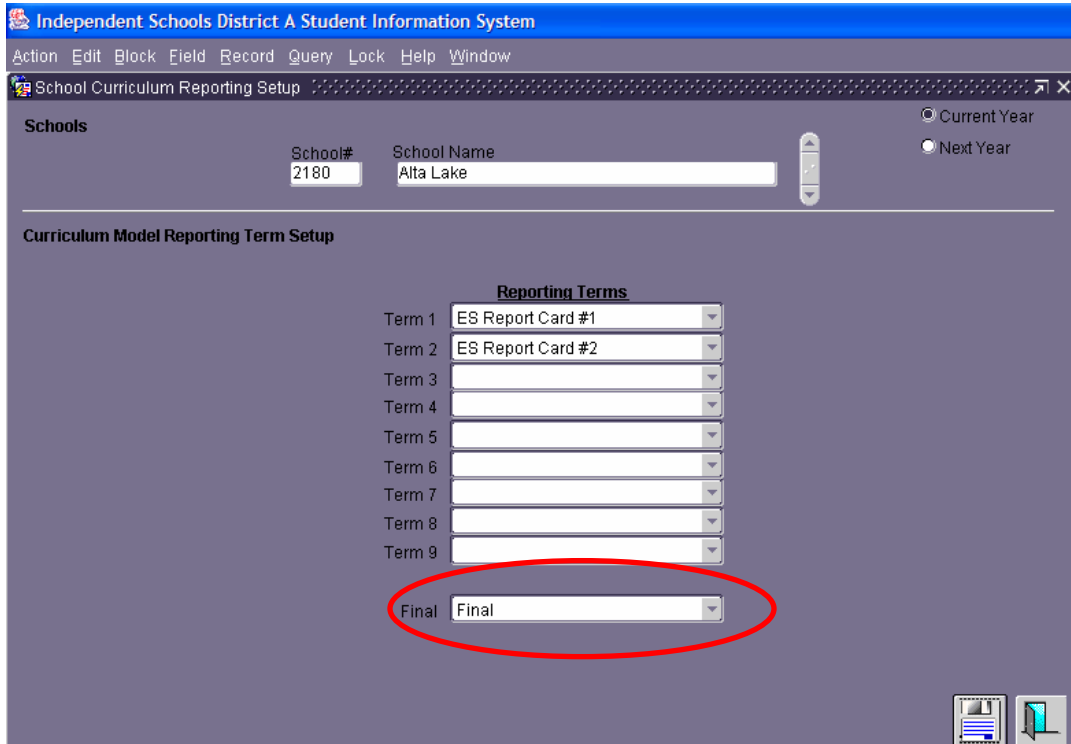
Independent Schools District A Student Information System

Action Edit Block Field Record Query Lock Help Window

School Curriculum Reporting Setup

Schools

Current Year
Next Year

School#
2180

School Name
Alta Lake

Curriculum Model Reporting Term Setup

Reporting Terms

Term 1 ES Report Card #1
Term 2 ES Report Card #2
Term 3
Term 4
Term 5
Term 6
Term 7
Term 8
Term 9

Final Final